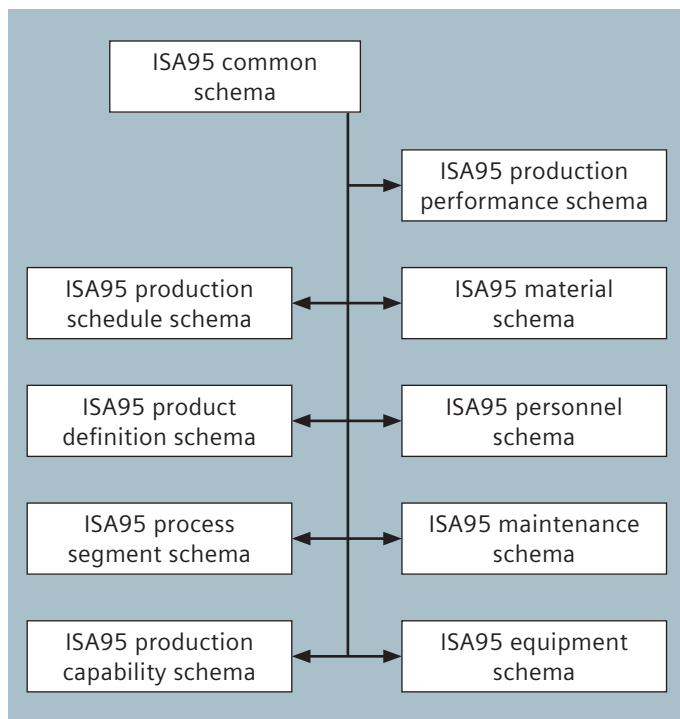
ISA95 common schema

ISA95 production performance schema

ISA95 production schedule schema

ISA95 material schema

ISA95 product definition schema

ISA95 personnel schema

ISA95 process segment schema

ISA95 maintenance schema

ISA95 production capability schema

ISA95 equipment schema